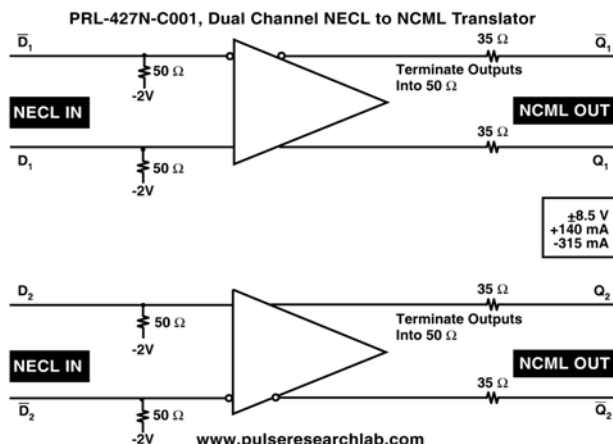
PRL-427N-C001, Dual Channel NECL to NCML Translator

$\overline{D_1}$

35 Ω

$\overline{Q_1}$

50 Ω

-2V

Terminate Outputs Into 50 Ω

NECL IN

NCML OUT

35 Ω

$D_1$

$Q_1$

50 Ω

-2V

±8.5 V
+140 mA
-315 mA

$D_2$

35 Ω

$Q_2$

50 Ω

Terminate Outputs Into 50 Ω

-2V

NECL IN

NCML OUT

35 Ω

$\overline{D_2}$

$\overline{Q_2}$

50 Ω

-2V

www.pulseresearchlab.com